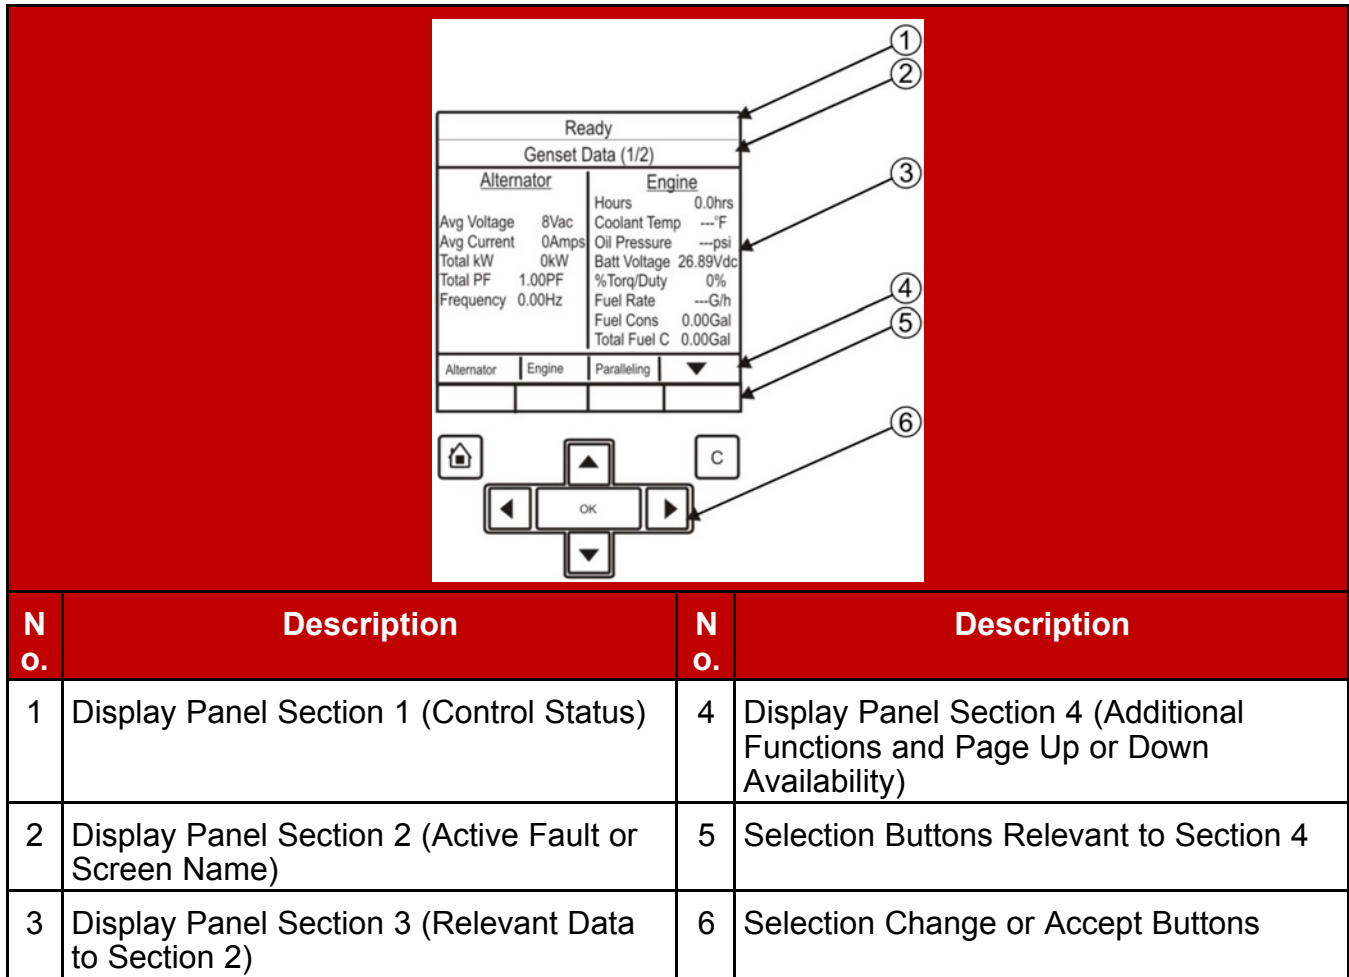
①
②
Ready
Genset Data (1/2)
③
Alternator
Avg Voltage 8Vac
Avg Current 0Amps
Total kW 0kW
Total PF 1.00PF
Frequency 0.00Hz

Engine
Hours 0.0hrs
Coolant Temp ---°F
Oil Pressure ---psi
Batt Voltage 26.89Vdc
%Torq/Duty 0%
Fuel Rate ---G/h
Fuel Cons 0.00Gal
Total Fuel C 0.00Gal
④
⑤
Alternator | Engine | Paralleling | ▼
⑥
C
OK

| No. | Description | No. | Description |
|---|---|---|---|
| 1 | Display Panel Section 1 (Control Status) | 4 | Display Panel Section 4 (Additional Functions and Page Up or Down Availability) |
| 2 | Display Panel Section 2 (Active Fault or Screen Name) | 5 | Selection Buttons Relevant to Section 4 |
| 3 | Display Panel Section 3 (Relevant Data to Section 2) | 6 | Selection Change or Accept Buttons |